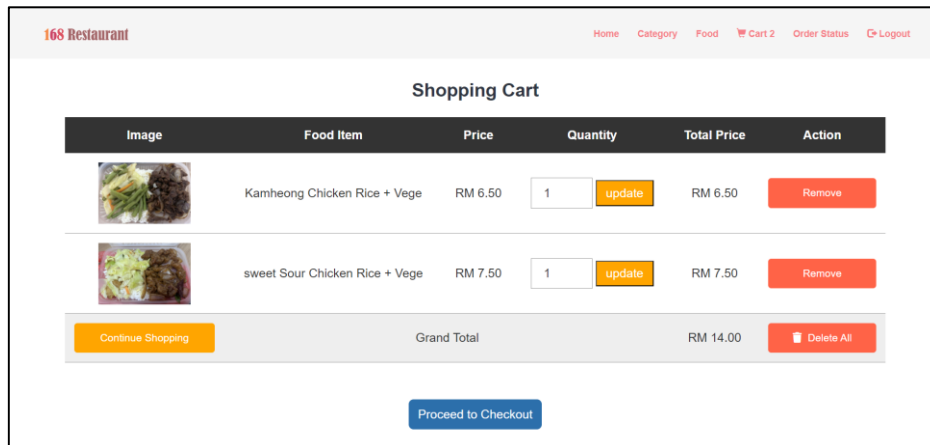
168 Restaurant

Home Category Food Cart 2 Order Status Logout

Shopping Cart

| Image | Food Item | Price | Quantity | Total Price | Action |
|---|---|---|---|---|---|
| | Kamheong Chicken Rice + Vege | RM 6.50 | 1 update | RM 6.50 | Remove |
| | sweet Sour Chicken Rice + Vege | RM 7.50 | 1 update | RM 7.50 | Remove |
| Continue Shopping | Grand Total | | | RM 14.00 | Delete All |

Proceed to Checkout